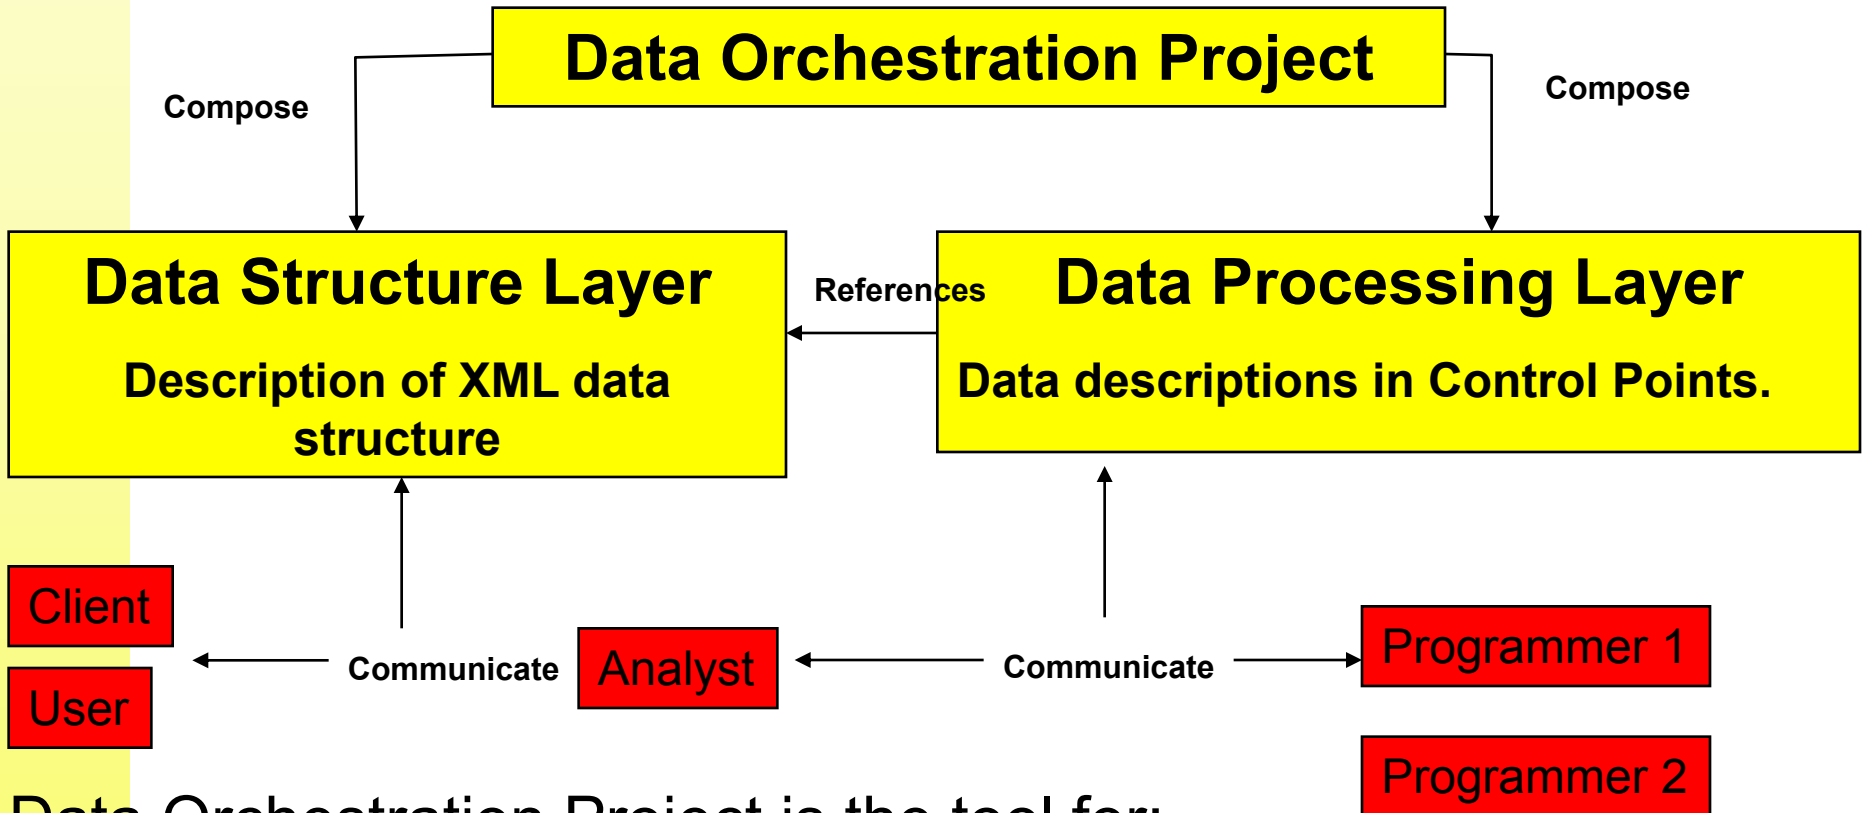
Data Orchestration Project

Compose

Compose

Data Structure Layer

Description of XML data structure

References

Data Processing Layer

Data descriptions in Control Points.

Client

User

Communicate

Analyst

Communicate

Programmer 1

Programmer 2

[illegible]